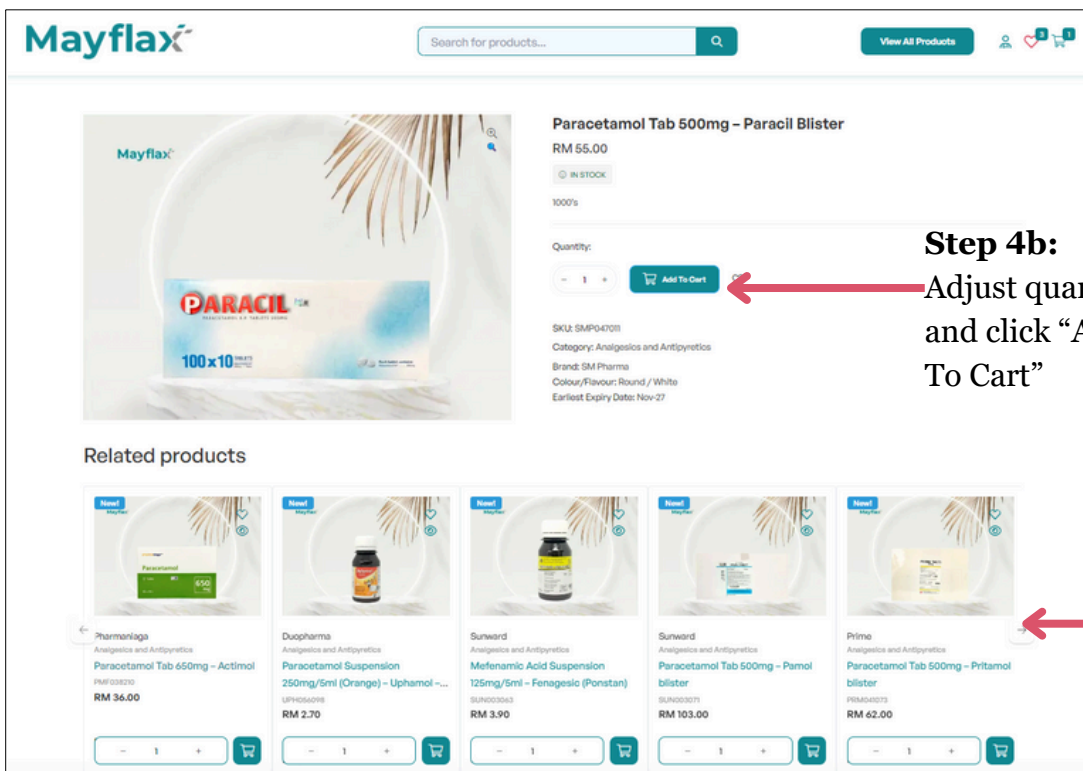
Mayflax

Search for products...

View All Products

3 1

Mayflax

PARACIL

100x10

Paracetamol Tab 500mg – Paracil Blister

RM 55.00

IN STOCK

1000's

Quantity:

- 1 +

Add To Cart

SKU: SMP047011

Category: Analgesics and Antipyretics

Brand: SM Pharma

Colour/Flavour: Round / White

Earliest Expiry Date: Nov-27

**Step 4b:**
Adjust quan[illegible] and click "A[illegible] To Cart"

Related products

New!

Pharmaniaga
Analgesics and Antipyretics
Paracetamol Tab 650mg – Actimol
PMF038210
RM 36.00

- 1 +

New!

Duopharma
Analgesics and Antipyretics
Paracetamol Suspension 250mg/5ml (Orange) – Uphamol -...
UPH056098
RM 2.70

- 1 +

New!

Sunward
Analgesics and Antipyretics
Mefenamic Acid Suspension 125mg/5ml – Fenagesic (Ponstan)
SUN003063
RM 3.90

- 1 +

New!

Sunward
Analgesics and Antipyretics
Paracetamol Tab 500mg – Pamol blister
SUN003071
RM 103.00

- 1 +

New!

Prime
Analgesics and Antipyretics
Paracetamol Tab 500mg – Pritamol blister
PRM041073
RM 62.00

- 1 +